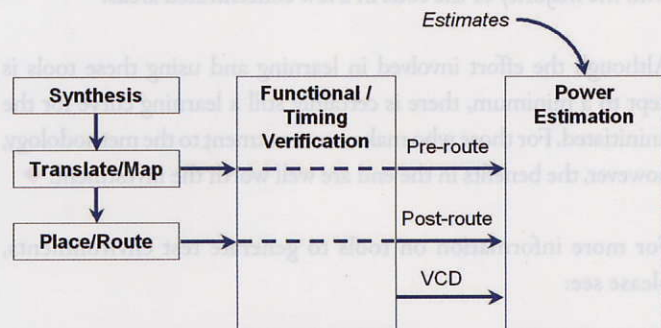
Estimates

Synthesis

Translate/Map

Place/Route

Functional / Timing Verification

Pre-route

Post-route

VCD

Power Estimation

Although the effort involved in learning and using these tools is kept to a minimum, there is certainly a learning curve that must be minimized. For those who make a commitment to the methodology, however, the benefits in the end are well worth the investment.

For more information on tools to generate test information, please see: